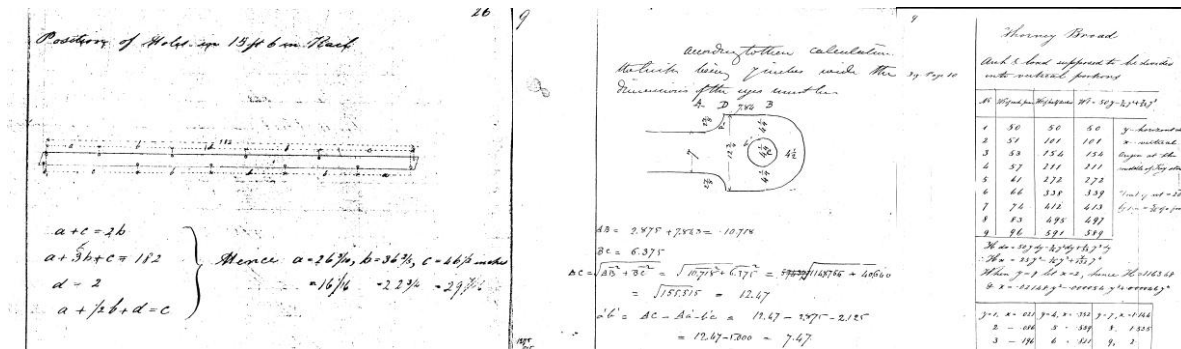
26

Position of Holes in 13 ft 6 in. Rail

$a+c=2b$
$a+3b+c=182$
$d=2$
$a+\frac{1}{2}b+d=c$

Hence $a=26\frac{7}{10}$, $b=36\frac{2}{5}$, $c=46\frac{1}{10}$ inches
$=16\frac{7}{16}$ $=22\frac{3}{4}$ $=29\frac{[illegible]}{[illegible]}$

9

according to the calculation the link being 7 inches wide the dimensions of the eye must be

A D 788 B

$4\frac{1}{2}$

$AB = 3.475 + 7.283 = 10.758$
$BC = 6.375$
$AC = \sqrt{AB^2+BC^2} = \sqrt{10.758^2+6.375^2} = \sqrt{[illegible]} = 40.660$
$= \sqrt{155.515} = 12.47$
$a'b' = AC - Aa' - b'c = 12.47 - 3.375 - 2.125$
$= 12.47 - 1.000 = 7.47$

9

Thorney Broad

Arch & load supposed to be divided into vertical portions

by Cap 10

| No | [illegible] | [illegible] | $W? = 50y - \frac{1}{2}y^2 + \frac{1}{2}y^3$ | |
|---|---|---|---|---|
| 1 | 50 | 50 | 50 | y - horizontal |
| 2 | 51 | 101 | 101 | x - vertical |
| 3 | 53 | 154 | 154 | Origin at the |
| 4 | 57 | 211 | 211 | middle of key |
| 5 | 61 | 272 | 272 | |
| 6 | 66 | 338 | 339 | |
| 7 | 74 | 412 | 413 | |
| 8 | 83 | 495 | 497 | |
| 9 | 96 | 591 | 589 | |

$H\,dx = 50y\,dy - \frac{1}{2}y^2dy + \frac{1}{2}y^3dy$
$Hx = 25y^2 - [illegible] + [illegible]$
When $y = 9$ let $x = 5$, hence $H = 1163.40$
$x = .02149y^2 - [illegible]$

| | | |
|---|---|---|
| y=1, x= .021 | y=4, x= .352 | y=7, x= 1.146 |
| 2 - .086 | 5 - .559 | 8. 1.535 |
| 3 - .196 | 6 - .820 | 9, 2 |